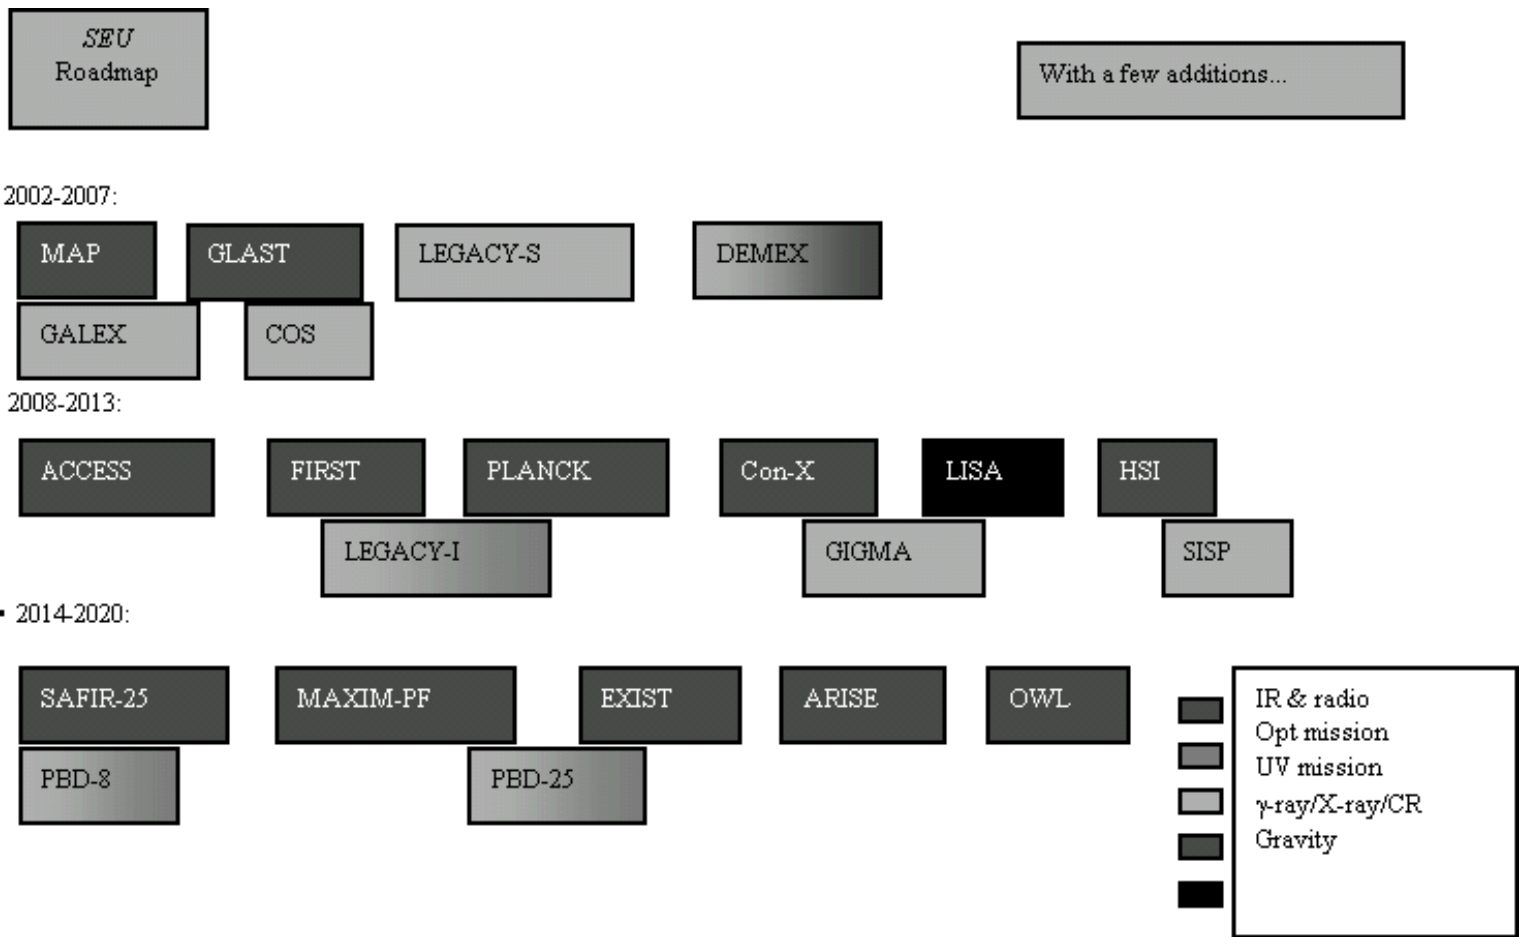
SEU Roadmap

With a few additions...

2002-2007:

MAP

GLAST

LEGACY-S

DEMEX

GALEX

COS

2008-2013:

ACCESS

FIRST

PLANCK

Con-X

LISA

HSI

LEGACY-I

GIGMA

SISP

2014-2020:

SAFIR-25

MAXIM-PF

EXIST

ARISE

OWL

PBD-8

PBD-25

IR & radio
Opt mission
UV mission
γ-ray/X-ray/CR
Gravity